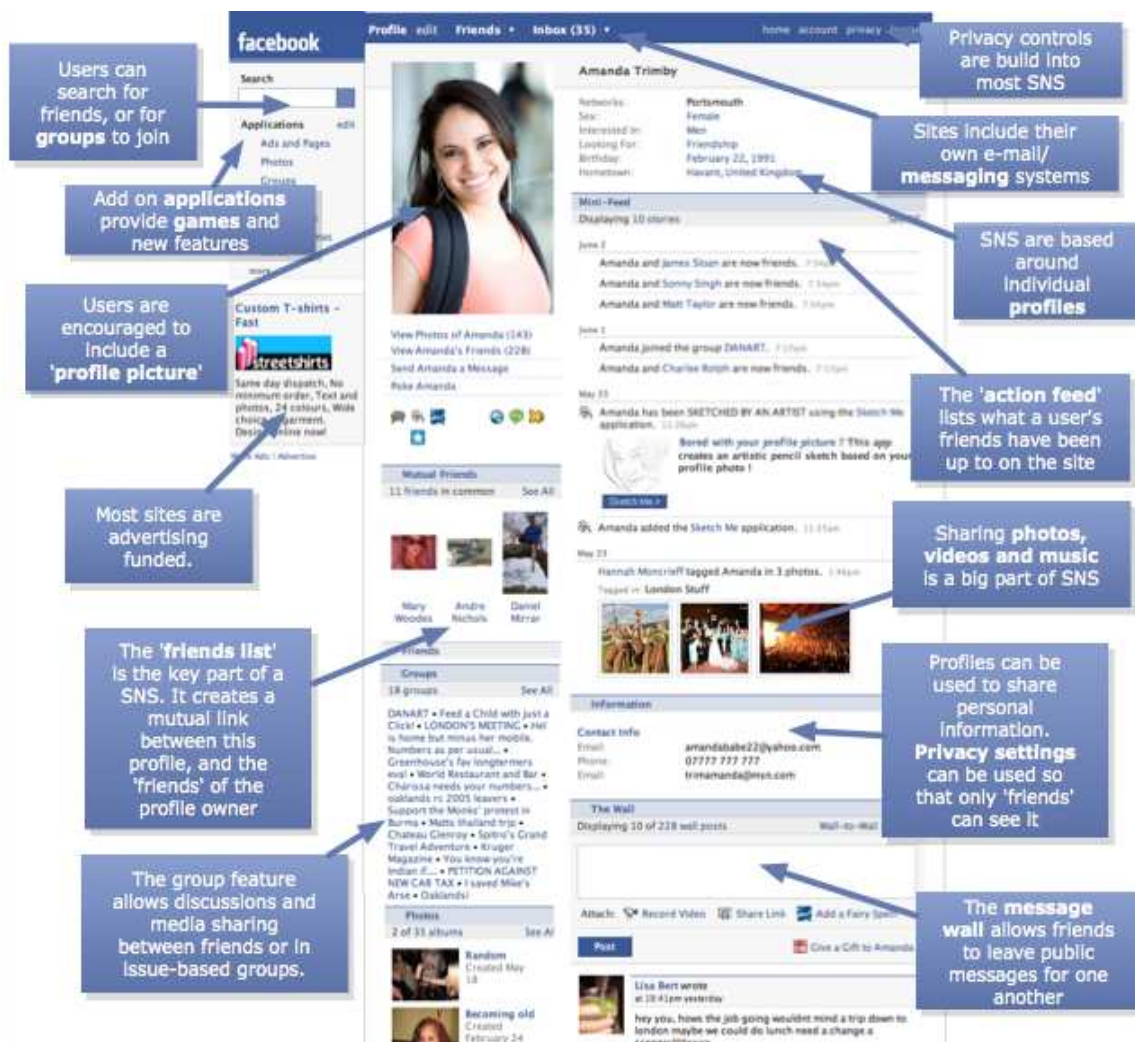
facebook

Profile edit Friends ▾ Inbox (35) ▾

home account privacy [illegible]

Privacy controls are build into most SNS

Users can search for friends, or for groups to join

Search

Applications edit

Ads and Pages

Photos

Groups

Add on applications provide games and new features

Users are encouraged to include a 'profile picture'

more

Custom T-shirts - Fast

streetshirts

Same day dispatch, No minimum order, Text and photos, 24 colours, Wide choice of garment. Design online now!

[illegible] Ads | Advertise

Most sites are advertising funded.

Amanda Trimby

Networks: Portsmouth

Sex: Female

Interested in: Men

Looking For: Friendship

Birthday: February 22, 1991

Hometown: Havant, United Kingdom

Sites include their own e-mail/ messaging systems

SNS are based around individual profiles

Mini-Feed

Displaying 10 stories

June 2

Amanda and James Sloan are now friends. 7:34pm

Amanda and Sonny Singh are now friends. 7:34pm

Amanda and Matt Taylor are now friends. 7:34pm

June 1

Amanda joined the group DANART. 7:15pm

Amanda and Charlee Rolph are now friends. 7:15pm

May 31

Amanda has been SKETCHED BY AN ARTIST using the Sketch Me application. 11:25am

Bored with your profile picture ? This app creates an artistic pencil sketch based on your profile photo !

Sketch me »

Amanda added the Sketch Me application. 11:15am

May 23

Hannah Moncrieff tagged Amanda in 3 photos. 5:46pm

Tagged in: London Stuff

The 'action feed' lists what a user's friends have been up to on the site

Sharing photos, videos and music is a big part of SNS

View Photos of Amanda (143)

View Amanda's Friends (228)

Send Amanda a Message

Poke Amanda

Mutual Friends

11 friends in common See All

Mary Woodes

Andre Nichols

Daniel Mirrar

Friends

Groups

18 groups See All

DANART • Feed a Child with just a Click! • LONDON'S MEETING • Hel is home but minus her mobile. Numbers as per usual... • Greenhouse's fav longtermers eva! • World Restaurant and Bar • Charissa needs your numbers... • oaklands rc 2005 leavers • Support the Monks' protest in Burma • Matts thailand trip • Chateau Glenroy • Spiro's Grand Travel Adventure • Kruger Magazine • You know you're indian if... • PETITION AGAINST NEW CAR TAX • I saved Mike's Arse • Oaklands!

The 'friends list' is the key part of a SNS. It creates a mutual link between this profile, and the 'friends' of the profile owner

The group feature allows discussions and media sharing between friends or in issue-based groups.

Photos

2 of 31 albums See All

Random

Created May 18

Becoming old

Created February 24

Information

Contact Info

Email: amandababe22@yahoo.com

Phone: 07777 777 777

Email: trimamanda@msn.com

Profiles can be used to share personal information. Privacy settings can be used so that only 'friends' can see it

The Wall

Displaying 10 of 228 wall posts Wall-to-Wall

Attach: Record Video Share Link Add a Fairy Spell

Post

Give a Gift to Amanda

Lisa Bert wrote

at 10:41pm yesterday

hey you, hows the job going wouldnt mind a trip down to london maybe we could do lunch need a change a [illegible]

The message wall allows friends to leave public messages for one another